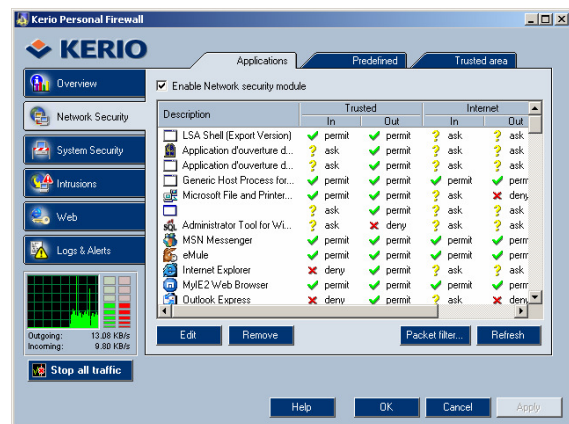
Kerio Personal Firewall

KERIO

Applications | Predefined | Trusted area

Overview

Network Security

System Security

Intrusions

Web

Logs & Alerts

Enable Network security module

| Description | Trusted In | Trusted Out | Internet In | Internet Out |
|---|---|---|---|---|
| LSA Shell (Export Version) | permit | permit | ask | ask |
| Application d'ouverture d... | ask | permit | ask | ask |
| Application d'ouverture d... | ask | permit | ask | ask |
| Generic Host Process for... | permit | permit | permit | perm |
| Microsoft File and Printer... | permit | permit | ask | deny |
|  | ask | permit | ask | ask |
| Administrator Tool for Wi... | ask | deny | ask | ask |
| MSN Messenger | permit | permit | permit | perm |
| eMule | permit | permit | permit | perm |
| Internet Explorer | deny | permit | ask | ask |
| MyIE2 Web Browser | permit | permit | permit | perm |
| Outlook Express | deny | permit | ask | deny |

Edit | Remove | Packet filter... | Refresh

Outgoing: 13.08 KB/s
Incoming: 9.80 KB/s

Stop all traffic

Help | OK | Cancel | Apply